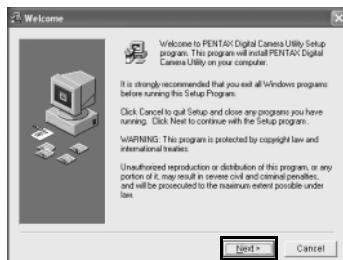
Welcome

Welcome to PENTAX Digital Camera Utility Setup program. This program will install PENTAX Digital Camera Utility on your computer.

It is strongly recommended that you exit all Windows programs before running this Setup Program.

Click Cancel to quit Setup and close any programs you have running. Click Next to continue with the Setup program.

WARNING: This program is protected by copyright law and international treaties.

Unauthorized reproduction or distribution of this program, or any portion of it, may result in severe civil and criminal penalties, and will be prosecuted to the maximum extent possible under law.

Next >

Cancel